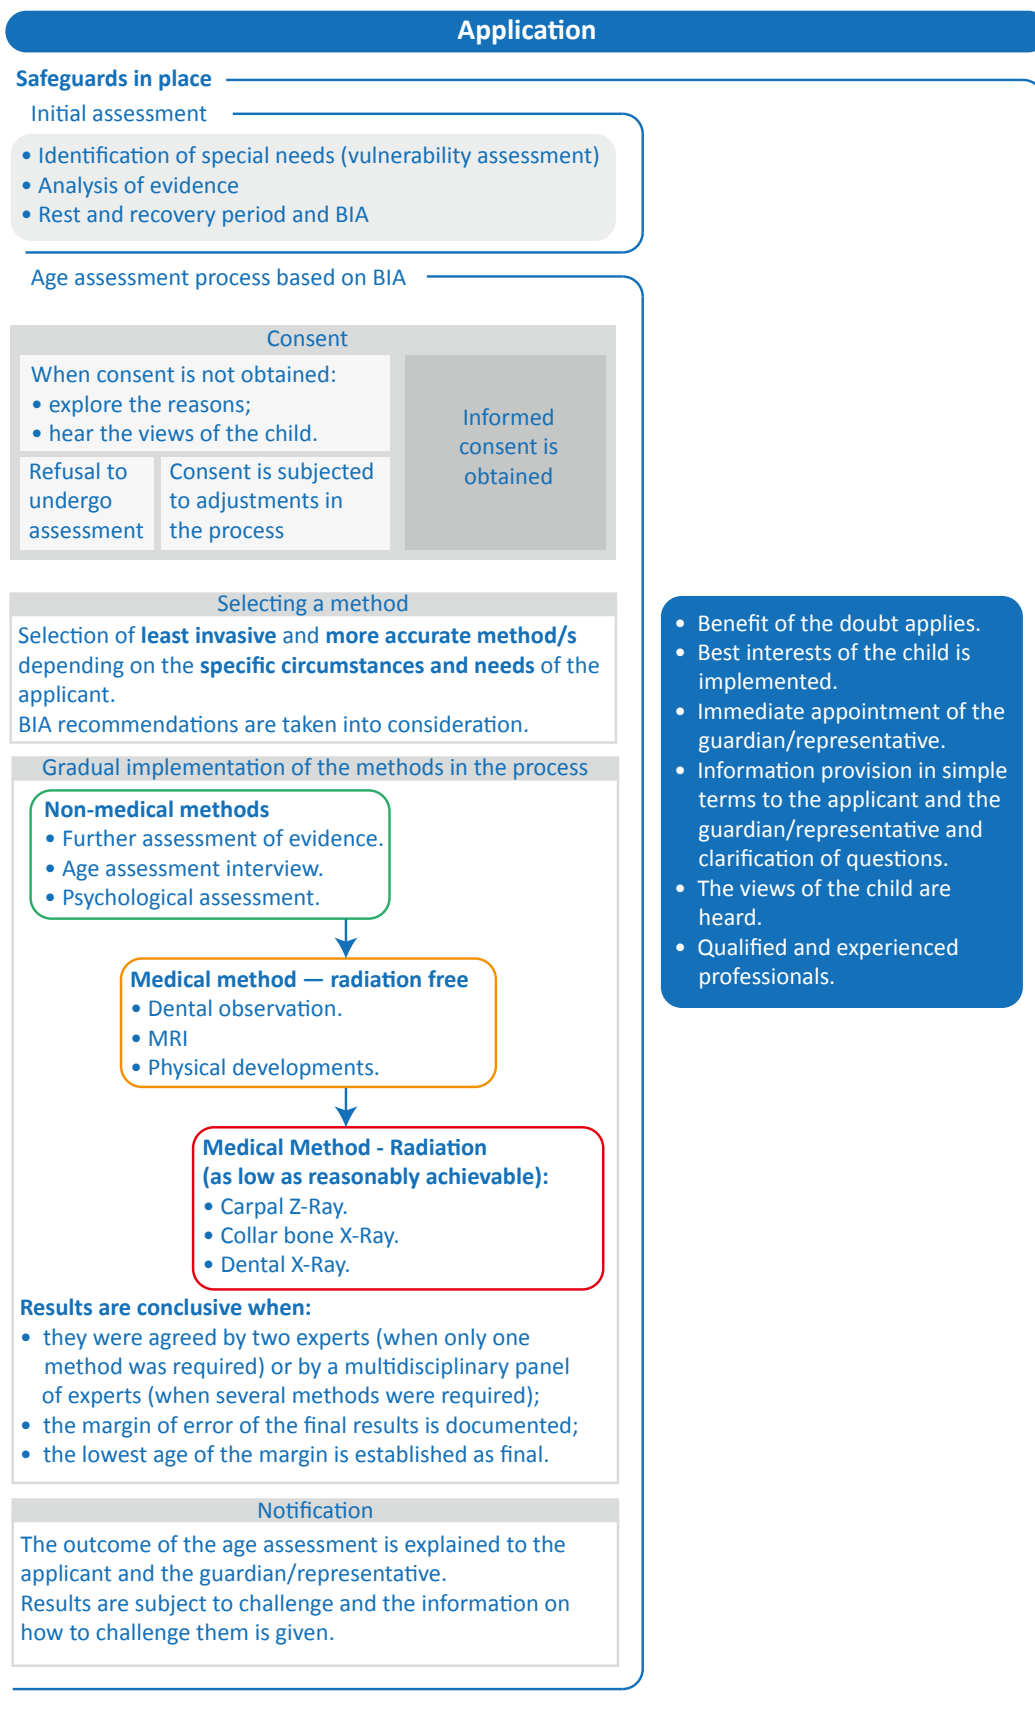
Application

Safeguards in place

Initial assessment

• Identification of special needs (vulnerability assessment)
• Analysis of evidence
• Rest and recovery period and BIA

Age assessment process based on BIA

Consent

When consent is not obtained:
• explore the reasons;
• hear the views of the child.

Refusal to undergo assessment

Consent is subjected to adjustments in the process

Informed consent is obtained

Selecting a method

Selection of **least invasive** and **more accurate method/s** depending on the **specific circumstances and needs** of the applicant.
BIA recommendations are taken into consideration.

Gradual implementation of the methods in the process

**Non-medical methods**
• Further assessment of evidence.
• Age assessment interview.
• Psychological assessment.

**Medical method — radiation free**
• Dental observation.
• MRI
• Physical developments.

**Medical Method - Radiation (as low as reasonably achievable):**
• Carpal Z-Ray.
• Collar bone X-Ray.
• Dental X-Ray.

**Results are conclusive when:**
• they were agreed by two experts (when only one method was required) or by a multidisciplinary panel of experts (when several methods were required);
• the margin of error of the final results is documented;
• the lowest age of the margin is established as final.

Notification

The outcome of the age assessment is explained to the applicant and the guardian/representative.
Results are subject to challenge and the information on how to challenge them is given.

• Benefit of the doubt applies.
• Best interests of the child is implemented.
• Immediate appointment of the guardian/representative.
• Information provision in simple terms to the applicant and the guardian/representative and clarification of questions.
• The views of the child are heard.
• Qualified and experienced professionals.